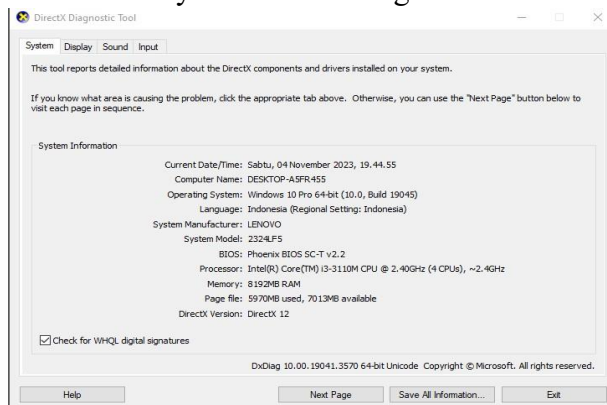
DirectX Diagnostic Tool

System Display Sound Input

This tool reports detailed information about the DirectX components and drivers installed on your system.

If you know what area is causing the problem, click the appropriate tab above. Otherwise, you can use the "Next Page" button below to visit each page in sequence.

System Information

Current Date/Time: Sabtu, 04 November 2023, 19.44.55
Computer Name: DESKTOP-A5FR455
Operating System: Windows 10 Pro 64-bit (10.0, Build 19045)
Language: Indonesia (Regional Setting: Indonesia)
System Manufacturer: LENOVO
System Model: 2324LF5
BIOS: Phoenix BIOS SC-T v2.2
Processor: Intel(R) Core(TM) i3-3110M CPU @ 2.40GHz (4 CPUs), ~2.4GHz
Memory: 8192MB RAM
Page file: 5970MB used, 7013MB available
DirectX Version: DirectX 12

Check for WHQL digital signatures

DxDiag 10.00.19041.3570 64-bit Unicode Copyright © Microsoft. All rights reserved.

Help Next Page Save All Information... Exit